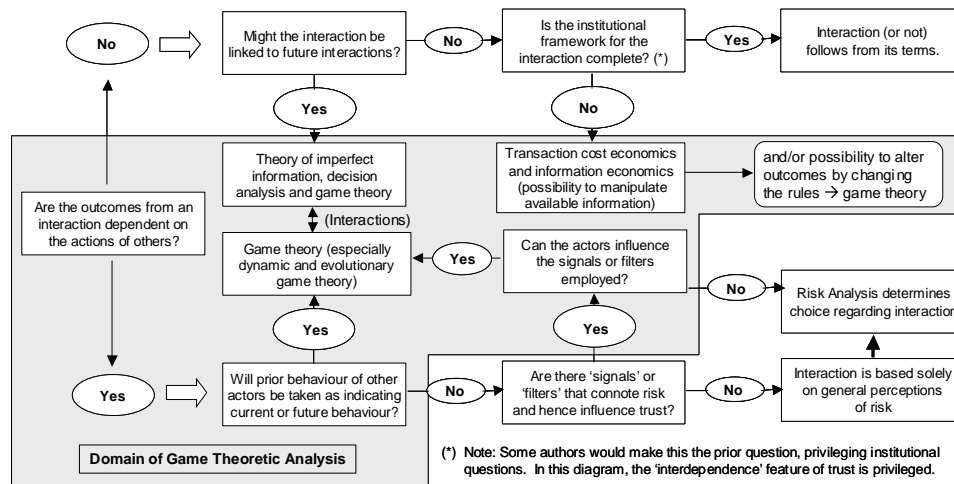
No

Might the interaction be linked to future interactions?

No

Is the institutional framework for the interaction complete? (*)

Yes

Interaction (or not) follows from its terms.

Yes

No

Theory of imperfect information, decision analysis and game theory

Transaction cost economics and information economics (possibility to manipulate available information)

and/or possibility to alter outcomes by changing the rules → game theory

Are the outcomes from an interaction dependent on the actions of others?

(Interactions)

Game theory (especially dynamic and evolutionary game theory)

Yes

Can the actors influence the signals or filters employed?

No

Risk Analysis determines choice regarding interaction

Yes

Yes

Yes

Will prior behaviour of other actors be taken as indicating current or future behaviour?

No

Are there 'signals' or 'filters' that connote risk and hence influence trust?

No

Interaction is based solely on general perceptions of risk

Domain of Game Theoretic Analysis

(*) Note: Some authors would make this the prior question, privileging institutional questions. In this diagram, the 'interdependence' feature of trust is privileged.